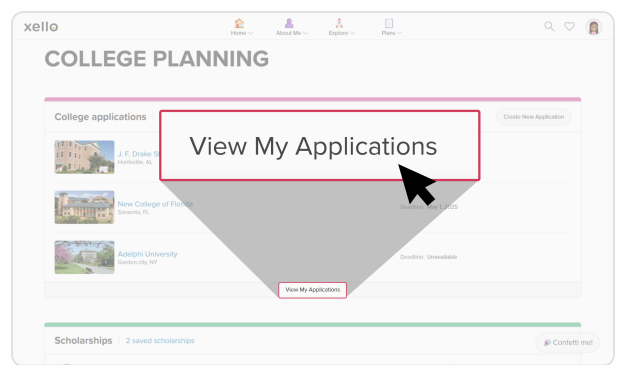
xello

Home About Me Explore Plans

COLLEGE PLANNING

College applications

Create New Application

View My Applications

J. F. Drake St
Huntsville, AL

New College of Florida
Sarasota, FL

Deadline: May 1, 2025

Adelphi University
Garden city, NY

Deadline: Unavailable

View My Applications

Scholarships | 2 saved scholarships

Confetti me!